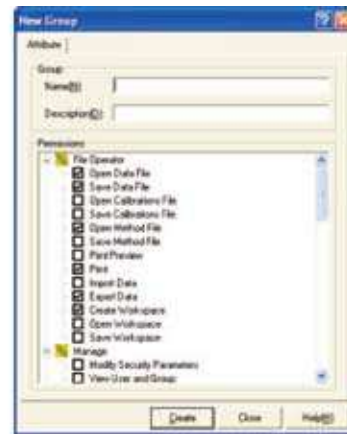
New Group

Attribute

Group

Name(N):

Description(D):

Permissions

File Operator

Open Data File

Save Data File

Open Calibrations File

Save Calibrations File

Open Method File

Save Method File

Print Preview

Print

Import Data

Export Data

Create Workspace

Open Workspace

Save Workspace

Manage

Modify Security Parameters

View User and Group

Create

Close

Help(H)